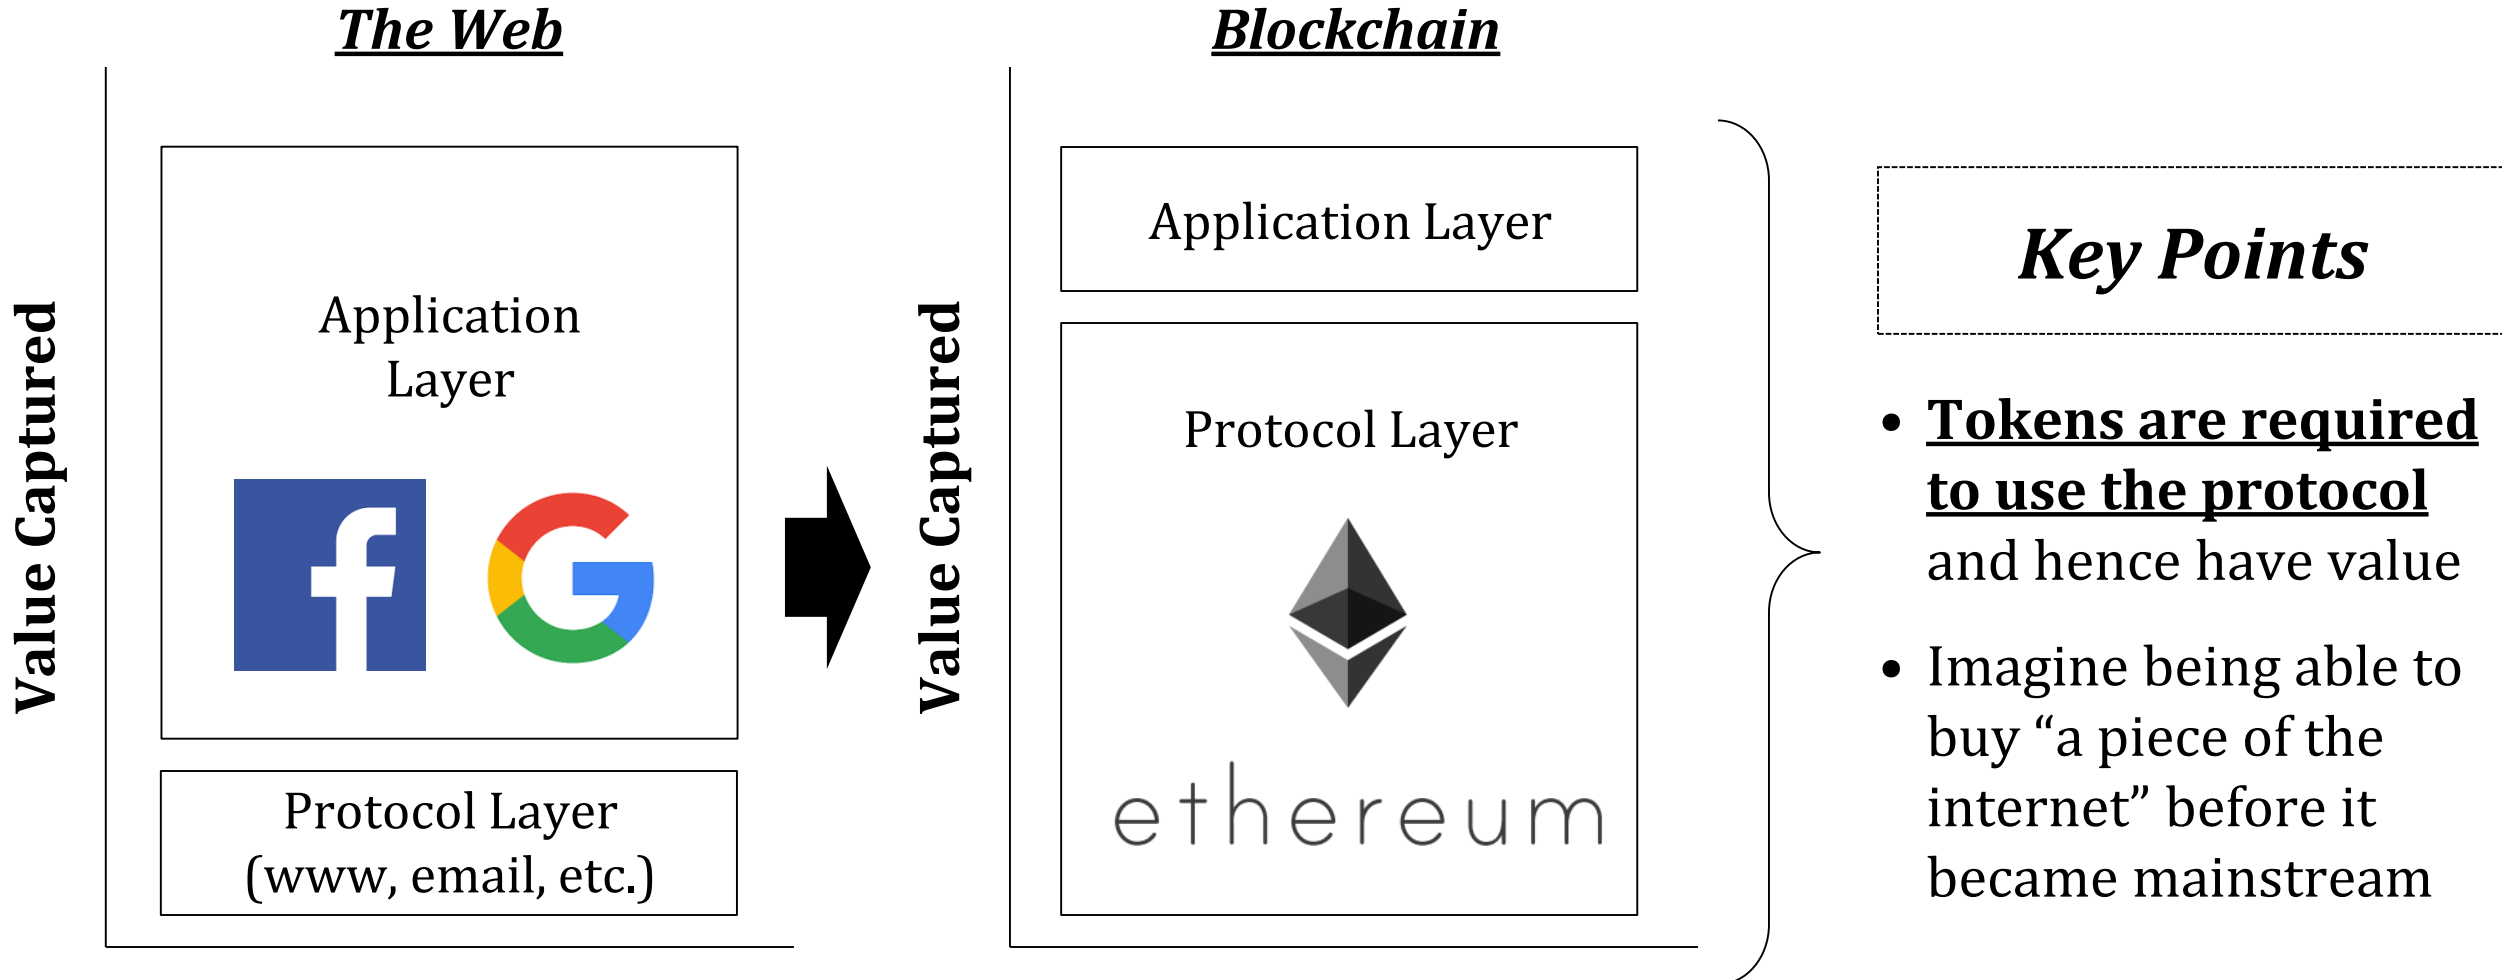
The Web

Value Captured

Application Layer

Protocol Layer (www, email, etc.)

Blockchain

Value Captured

Application Layer

Protocol Layer

ethereum

Key Points

• Tokens are required to use the protocol and hence have value

• Imagine being able to buy "a piece of the internet" before it became mainstream